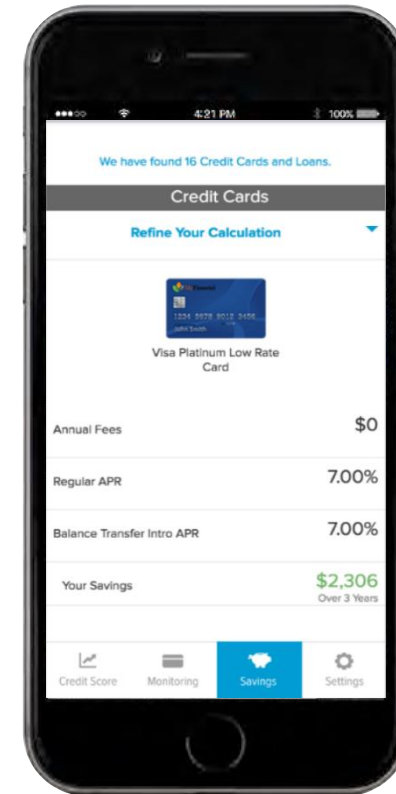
4:21 PM
100%

We have found 16 Credit Cards and Loans.

Credit Cards

Refine Your Calculation

1234 5678 9012 3456
John Smith

Visa Platinum Low Rate Card

Annual Fees $0

Regular APR 7.00%

Balance Transfer Intro APR 7.00%

Your Savings $2,306
Over 3 Years

Credit Score
Monitoring
Savings
Settings